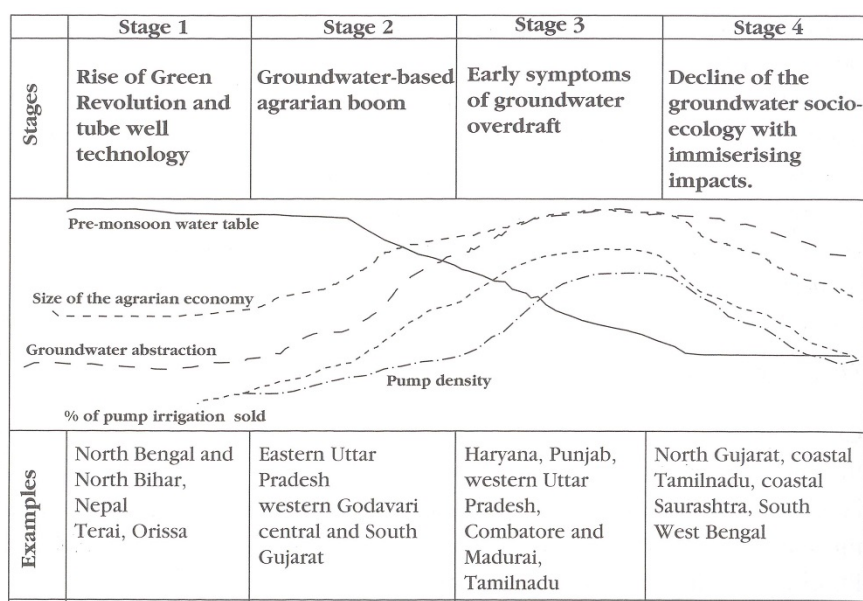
| | Stage 1 | Stage 2 | Stage 3 | Stage 4 |
|---|---|---|---|---|
| Stages | Rise of Green Revolution and tube well technology | Groundwater-based agrarian boom | Early symptoms of groundwater overdraft | Decline of the groundwater socio-ecology with immiserising impacts. |

Pre-monsoon water table

Size of the agrarian economy

Groundwater abstraction

Pump density

% of pump irrigation sold

| | | | | |
|---|---|---|---|---|
| Examples | North Bengal and North Bihar, Nepal Terai, Orissa | Eastern Uttar Pradesh western Godavari central and South Gujarat | Haryana, Punjab, western Uttar Pradesh, Combatore and Madurai, Tamilnadu | North Gujarat, coastal Tamilnadu, coastal Saurashtra, South West Bengal |